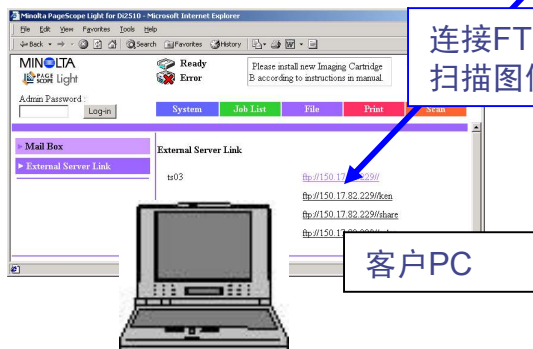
Minolta PageScope Light for Di2510 - Microsoft Internet Explorer

File Edit View Favorites Tools Help

Back Search Favorites History

MINOLTA
PAGE SCOPE Light

Ready
Error

Please install new Imaging Cartridge B according to instructions in manual.

Admin Password :
Log-in

System | Job List | File | Print | Scan

Mail Box
External Server Link

External Server Link

ts03

ftp://150.17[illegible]229//
ftp://150.17.82.229//ken
ftp://150.17.82.229//share
ftp://150.17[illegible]

连接FT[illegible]
扫描图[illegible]

客户PC